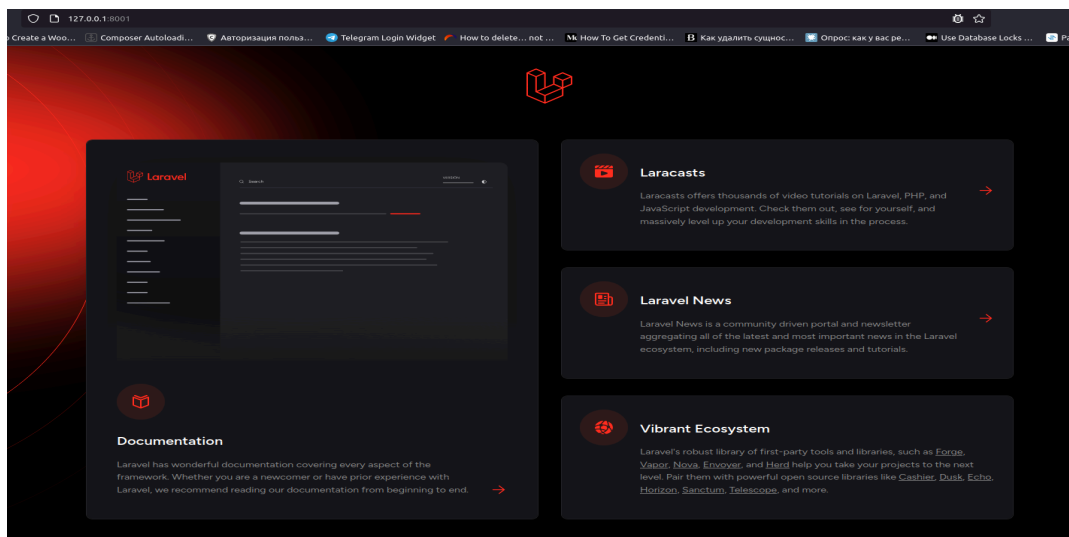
127.0.0.1:8001

Create a Woo... Composer Autoloadi... Авторизация польз... Telegram Login Widget How to delete... not ... How To Get Credenti... Как удалить сущнос... Опрос: как у вас ре... Use Database Locks ...

Laravel

Search

Documentation

Laravel has wonderful documentation covering every aspect of the framework. Whether you are a newcomer or have prior experience with Laravel, we recommend reading our documentation from beginning to end.

Laracasts

Laracasts offers thousands of video tutorials on Laravel, PHP, and JavaScript development. Check them out, see for yourself, and massively level up your development skills in the process.

Laravel News

Laravel News is a community driven portal and newsletter aggregating all of the latest and most important news in the Laravel ecosystem, including new package releases and tutorials.

Vibrant Ecosystem

Laravel's robust library of first-party tools and libraries, such as Forge, Vapor, Nova, Envoyer, and Herd help you take your projects to the next level. Pair them with powerful open source libraries like Cashier, Dusk, Echo, Horizon, Sanctum, Telescope, and more.